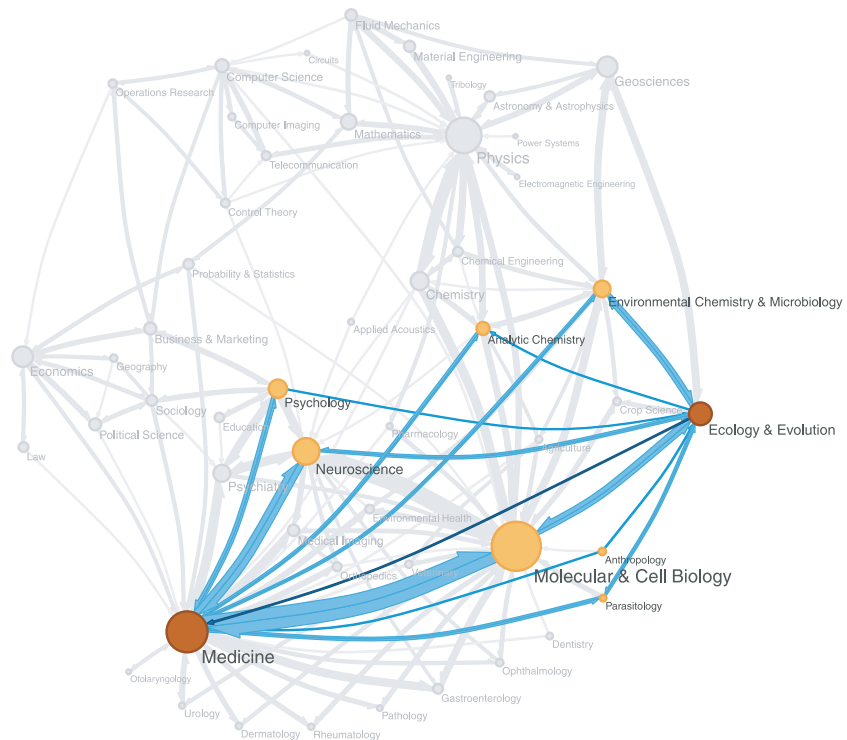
Fluid Mechanics
Circuits
Material Engineering
Computer Science
Tribology
Geosciences
Operations Research
Astronomy & Astrophysics
Computer Imaging
Mathematics
Power Systems
Physics
Telecommunication
Electromagnetic Engineering
Control Theory
Chemical Engineering
Probability & Statistics
Chemistry
Environmental Chemistry & Microbiology
Applied Acoustics
Analytic Chemistry
Business & Marketing
Economics
Geography
Psychology
Sociology
Crop Science
Ecology & Evolution
Political Science
Education
Pharmacology
Law
Neuroscience
Agriculture
Psychiatry
Environmental Health
Medical Imaging
Molecular & Cell Biology
Anthropology
Orthopedics
Veterinary
Parasitology
Dentistry
Medicine
Ophthalmology
Otolaryngology
Gastroenterology
Urology
Pathology
Dermatology
Rheumatology